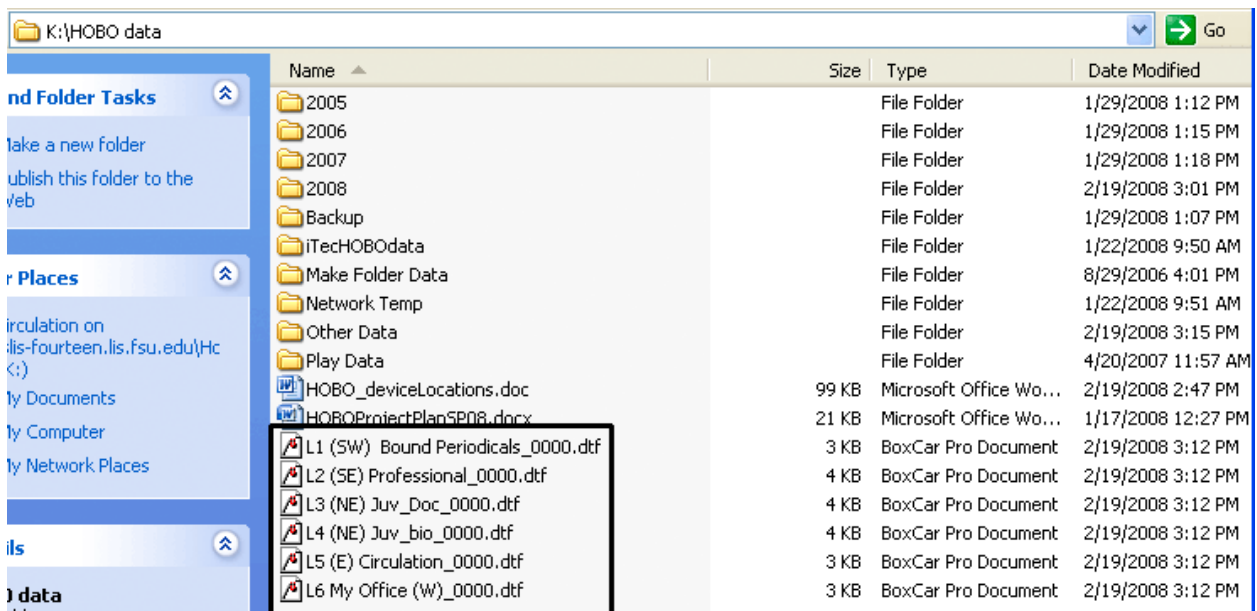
K:\HOBO data

Go

nd Folder Tasks

lake a new folder

ublish this folder to the Veb

r Places

irculation on lis-fourteen.lis.fsu.edu\Hc <:)

ly Documents

ly Computer

ly Network Places

ils

) data

| Name | Size | Type | Date Modified |
|---|---|---|---|
| 2005 | | File Folder | 1/29/2008 1:12 PM |
| 2006 | | File Folder | 1/29/2008 1:15 PM |
| 2007 | | File Folder | 1/29/2008 1:18 PM |
| 2008 | | File Folder | 2/19/2008 3:01 PM |
| Backup | | File Folder | 1/29/2008 1:07 PM |
| iTecHOBOdata | | File Folder | 1/22/2008 9:50 AM |
| Make Folder Data | | File Folder | 8/29/2006 4:01 PM |
| Network Temp | | File Folder | 1/22/2008 9:51 AM |
| Other Data | | File Folder | 2/19/2008 3:15 PM |
| Play Data | | File Folder | 4/20/2007 11:57 AM |
| HOBO_deviceLocations.doc | 99 KB | Microsoft Office Wo... | 2/19/2008 2:47 PM |
| HOBOProjectPlanSP08.docx | 21 KB | Microsoft Office Wo... | 1/17/2008 12:27 PM |
| L1 (SW) Bound Periodicals_0000.dtf | 3 KB | BoxCar Pro Document | 2/19/2008 3:12 PM |
| L2 (SE) Professional_0000.dtf | 4 KB | BoxCar Pro Document | 2/19/2008 3:12 PM |
| L3 (NE) Juv_Doc_0000.dtf | 4 KB | BoxCar Pro Document | 2/19/2008 3:12 PM |
| L4 (NE) Juv_bio_0000.dtf | 4 KB | BoxCar Pro Document | 2/19/2008 3:12 PM |
| L5 (E) Circulation_0000.dtf | 3 KB | BoxCar Pro Document | 2/19/2008 3:12 PM |
| L6 My Office (W)_0000.dtf | 3 KB | BoxCar Pro Document | 2/19/2008 3:12 PM |